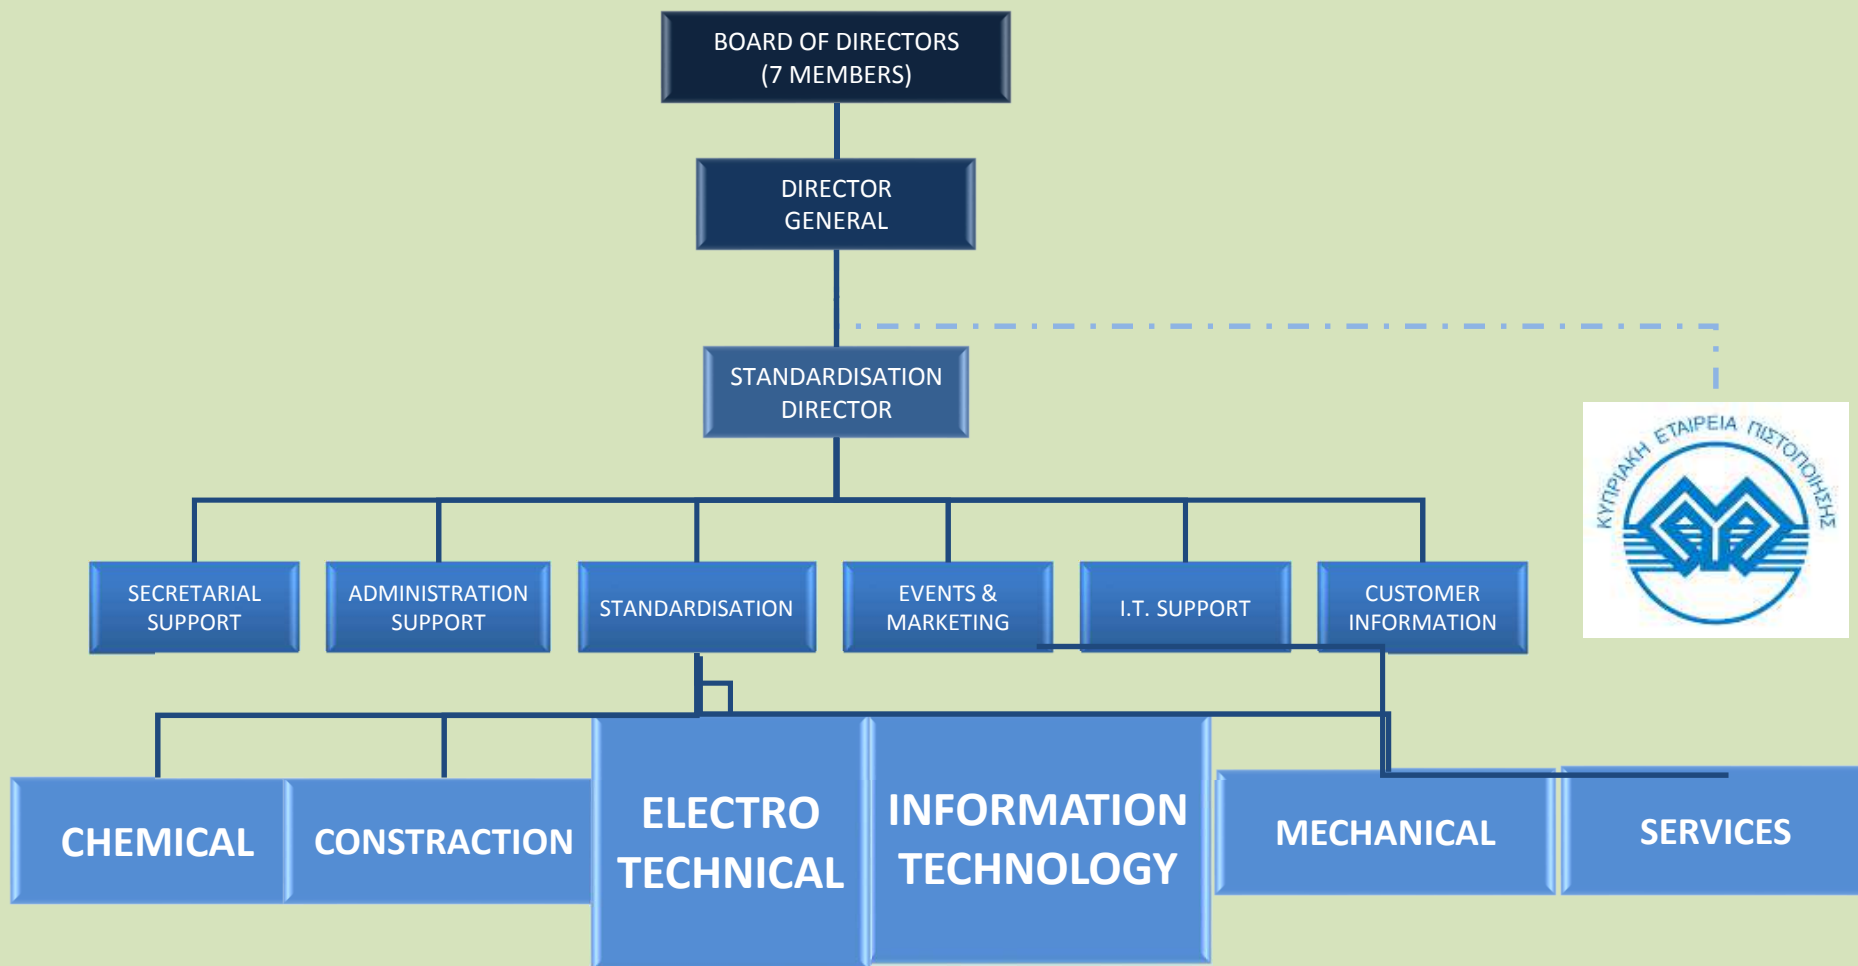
BOARD OF DIRECTORS
(7 MEMBERS)

DIRECTOR
GENERAL

STANDARDISATION
DIRECTOR

ΚΥΠΡΙΑΚΗ ΕΤΑΙΡΕΙΑ ΠΙΣΤΟΠΟΙΗΣΗΣ

SECRETARIAL
SUPPORT

ADMINISTRATION
SUPPORT

STANDARDISATION

EVENTS &
MARKETING

I.T. SUPPORT

CUSTOMER
INFORMATION

CHEMICAL

CONSTRACTION

ELECTRO
TECHNICAL

INFORMATION
TECHNOLOGY

MECHANICAL

SERVICES